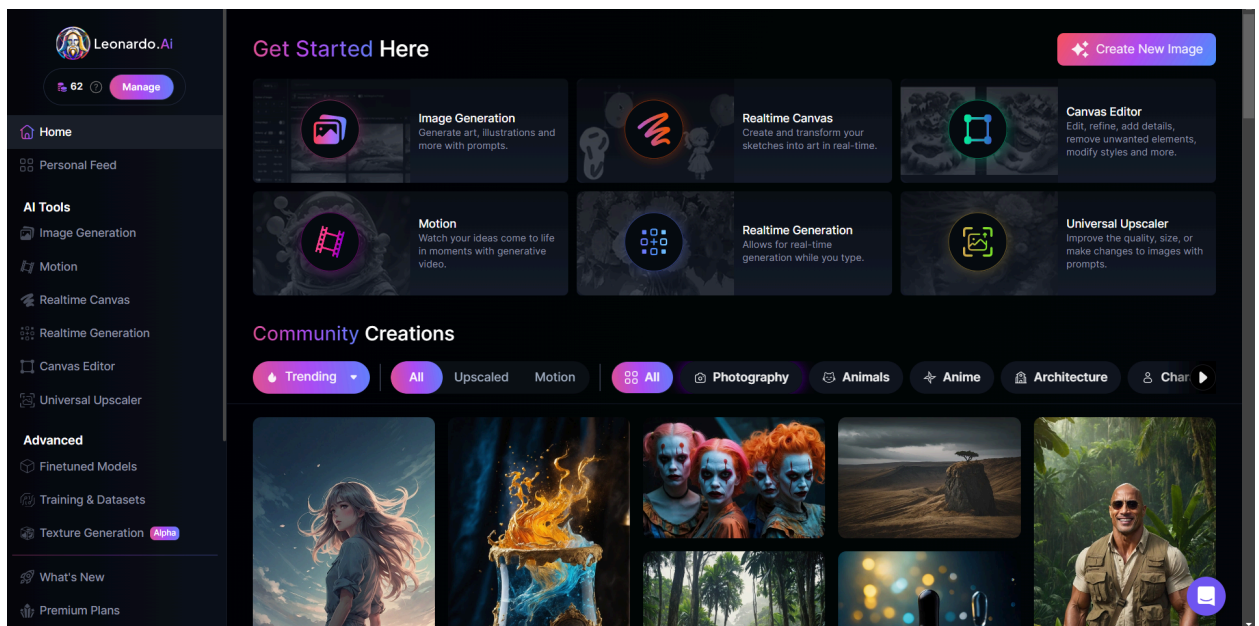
Leonardo.Ai

62 ? Manage

Home

Personal Feed

AI Tools

Image Generation

Motion

Realtime Canvas

Realtime Generation

Canvas Editor

Universal Upscaler

Advanced

Finetuned Models

Training & Datasets

Texture Generation Alpha

What's New

Premium Plans

Get Started Here

Create New Image

Image Generation
Generate art, illustrations and more with prompts.

Realtime Canvas
Create and transform your sketches into art in real-time.

Canvas Editor
Edit, refine, add details, remove unwanted elements, modify styles and more.

Motion
Watch your ideas come to life in moments with generative video.

Realtime Generation
Allows for real-time generation while you type.

Universal Upscaler
Improve the quality, size, or make changes to images with prompts.

Community Creations

Trending

All Upscaled Motion

All Photography Animals Anime Architecture Char